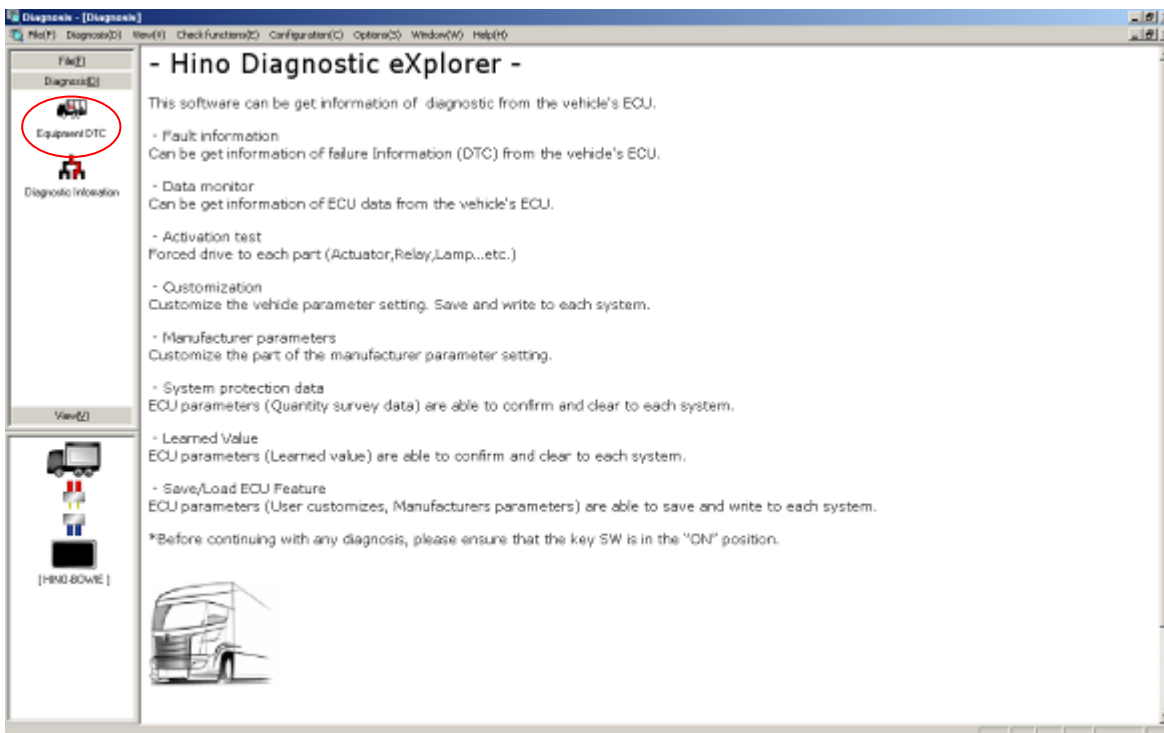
Diagnosis - [Diagnosis]

File(F) Diagnosis(D) View(V) Check functions(E) Configuration(C) Options(S) Window(W) Help(H)

File(F)
Diagnosis(D)
Equipment DTC
Diagnostic Infomation
View(V)
[HINO-BOWIE]

- Hino Diagnostic eXplorer -

This software can be get information of diagnostic from the vehicle's ECU.

- Fault information
Can be get information of failure Information (DTC) from the vehicle's ECU.

- Data monitor
Can be get information of ECU data from the vehicle's ECU.

- Activation test
Forced drive to each part (Actuator,Relay,Lamp...etc.)

- Customization
Customize the vehicle parameter setting. Save and write to each system.

- Manufacturer parameters
Customize the part of the manufacturer parameter setting.

- System protection data
ECU parameters (Quantity survey data) are able to confirm and clear to each system.

- Learned Value
ECU parameters (Learned value) are able to confirm and clear to each system.

- Save/Load ECU Feature
ECU parameters (User customizes, Manufacturers parameters) are able to save and write to each system.

*Before continuing with any diagnosis, please ensure that the key SW is in the "ON" position.